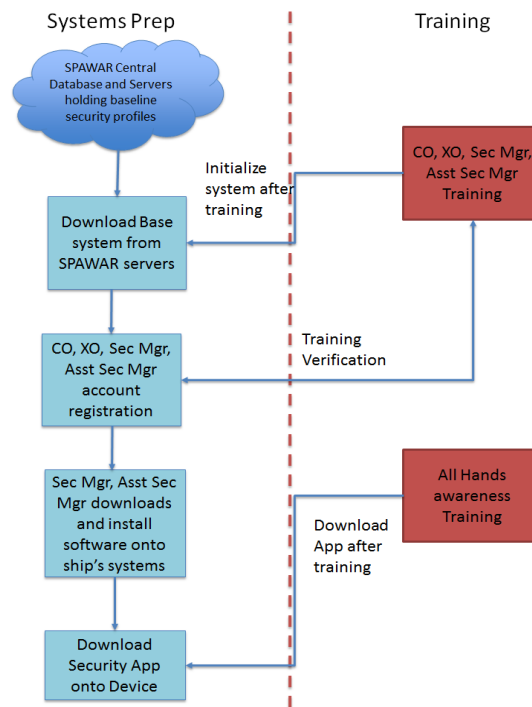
Systems Prep

Training

SPAWAR Central Database and Servers holding baseline security profiles

Initialize system after training

CO, XO, Sec Mgr, Asst Sec Mgr Training

Download Base system from SPAWAR servers

Training Verification

CO, XO, Sec Mgr, Asst Sec Mgr account registration

All Hands awareness Training

Sec Mgr, Asst Sec Mgr downloads and install software onto ship's systems

Download App after training

Download Security App onto Device